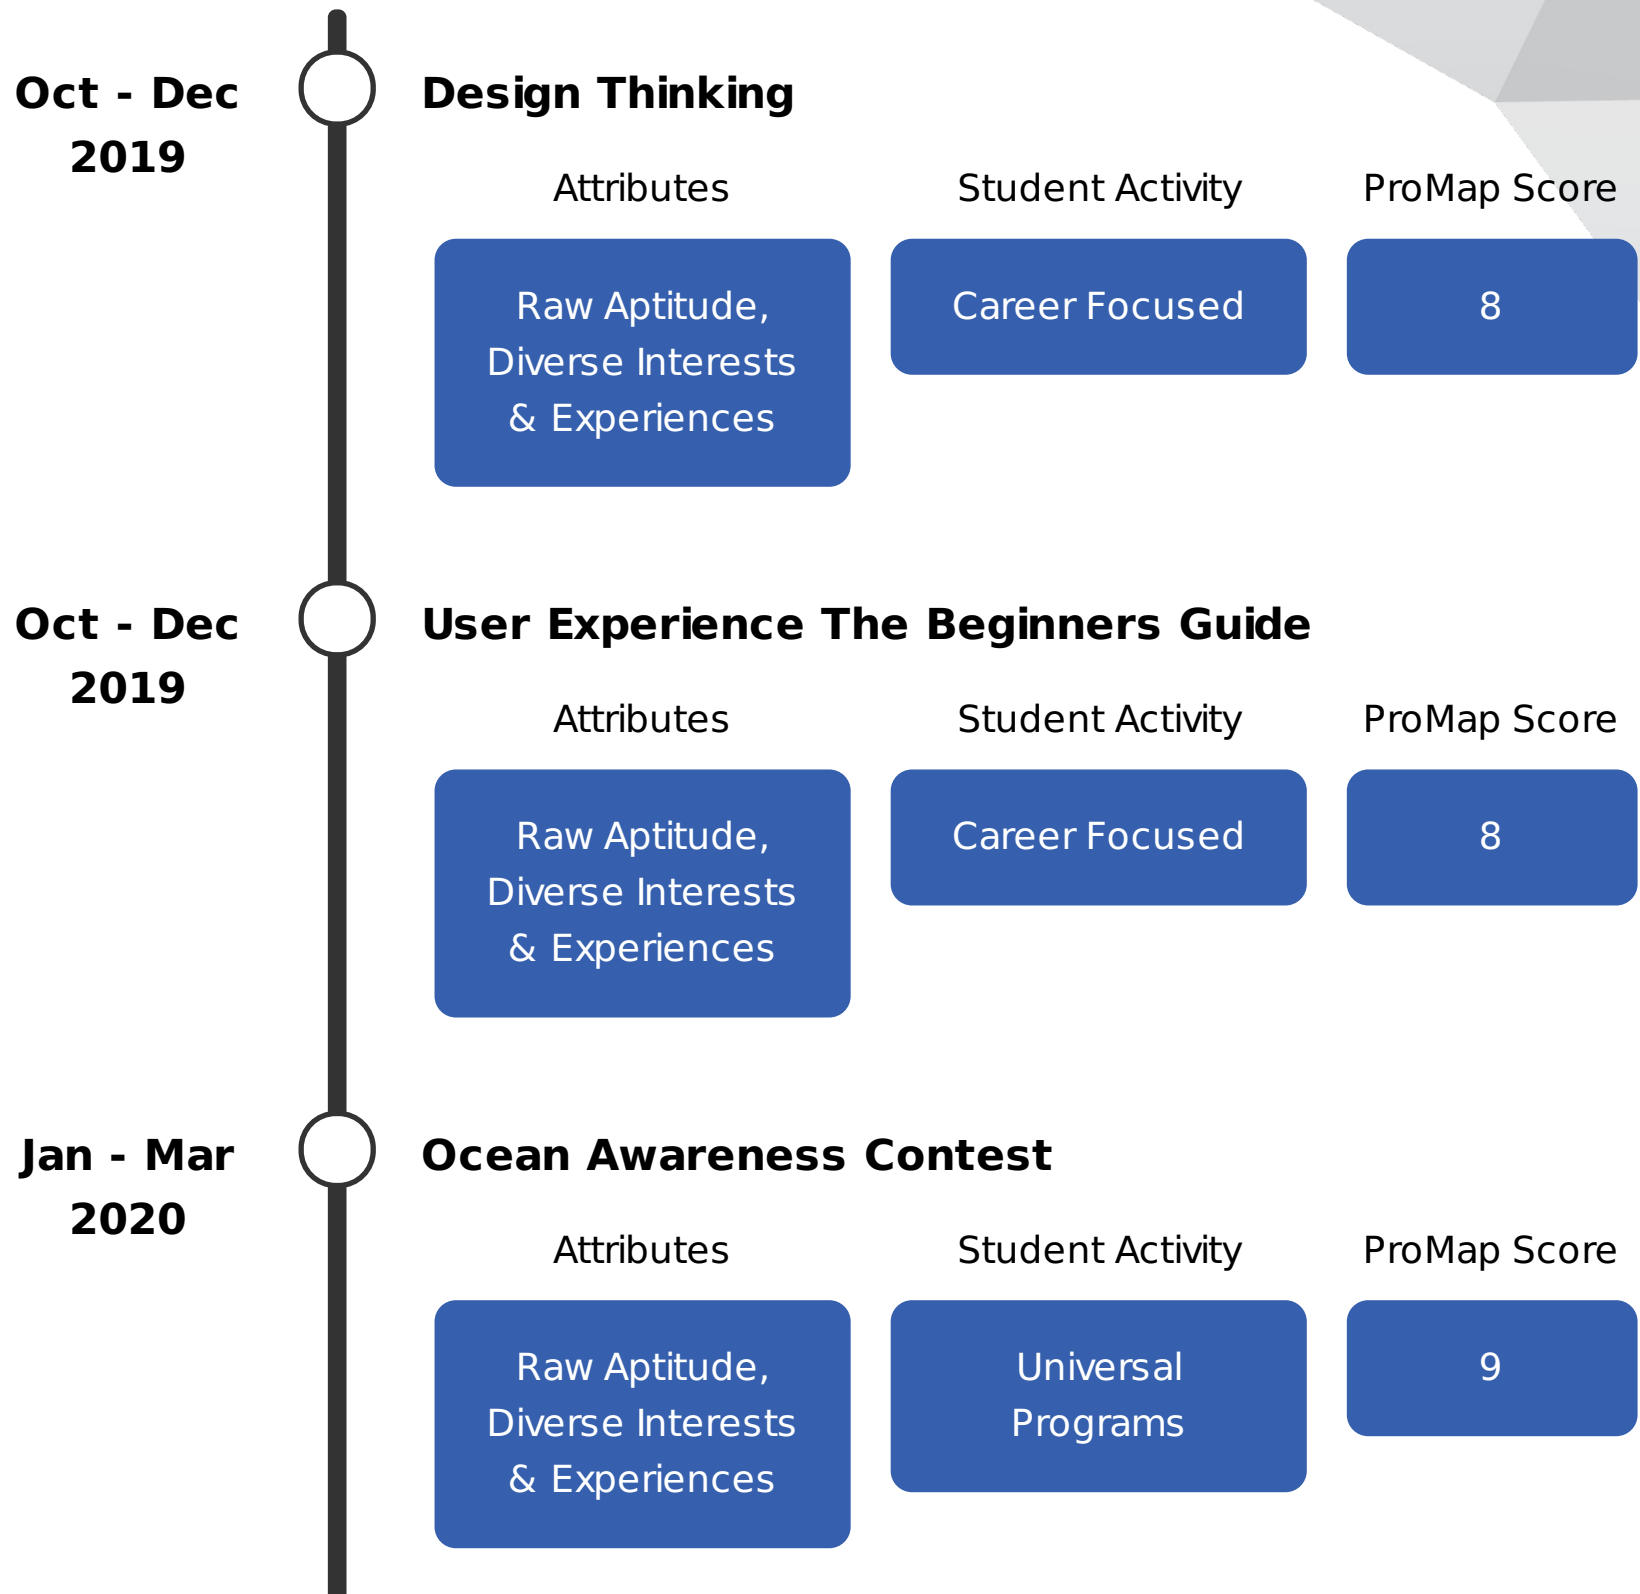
Oct - Dec 2019

Design Thinking

Attributes

Student Activity

ProMap Score

Raw Aptitude, Diverse Interests & Experiences

Career Focused

8

Oct - Dec 2019

User Experience The Beginners Guide

Attributes

Student Activity

ProMap Score

Raw Aptitude, Diverse Interests & Experiences

Career Focused

8

Jan - Mar 2020

Ocean Awareness Contest

Attributes

Student Activity

ProMap Score

Raw Aptitude, Diverse Interests & Experiences

Universal Programs

9